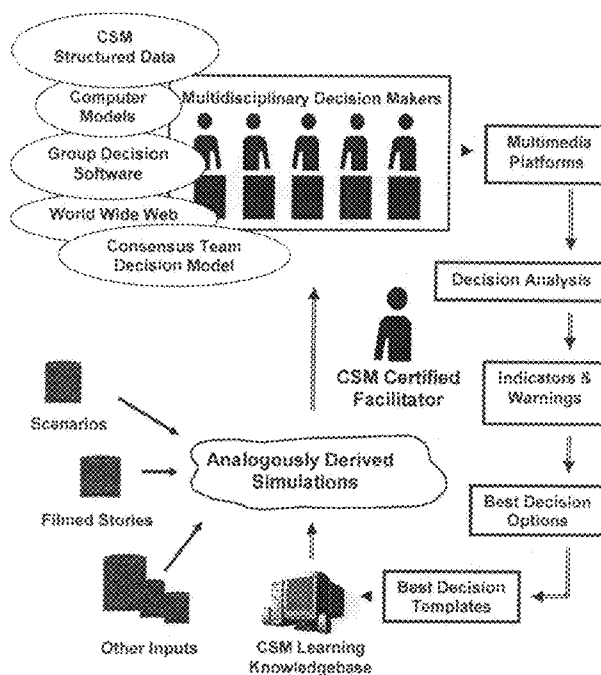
CSM Structured Data

Computer Models

Group Decision Software

World Wide Web

Consensus Team Decision Model

Multidisciplinary Decision Makers

Multimedia Platforms

Decision Analysis

Indicators & Warnings

Best Decision Options

Best Decision Templates

CSM Certified Facilitator

Scenarios

Filmed Stories

Other Inputs

Analogously Derived Simulations

CSM Learning Knowledgebase